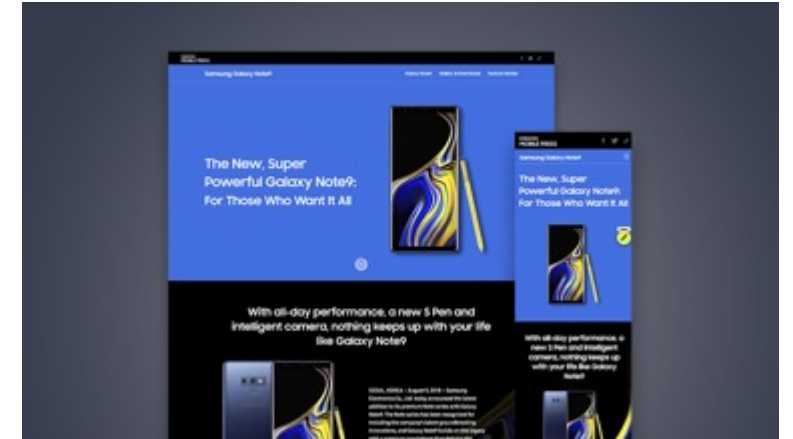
Samsung Galaxy Note9

The New, Super Powerful Galaxy Note9: For Those Who Want It All

With all-day performance, a new S Pen and intelligent camera, nothing keeps up with your life like Galaxy Note9

SAMSUNG MOBILE PRESS

Samsung Galaxy Note9

The New, Super Powerful Galaxy Note9: For Those Who Want It All

With all-day performance, a new S Pen and intelligent camera, nothing keeps up with your life like Galaxy Note9